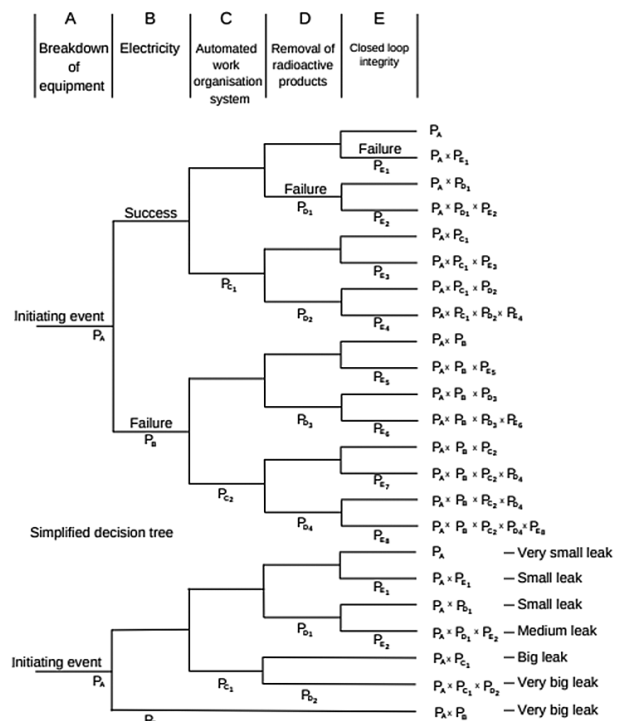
| A | B | C | D | E |
|---|---|---|---|---|
| Breakdown of equipment | Electricity | Automated work organisation system | Removal of radioactive products | Closed loop integrity |

Failure
$P_{E_1}$
Failure
$P_{D_1}$
$P_{E_2}$
Success
$P_{C_1}$
$P_{E_3}$
$P_{D_2}$
$P_{E_4}$
Initiating event
$P_A$
$P_{E_5}$
$P_{D_3}$
$P_{E_6}$
Failure
$P_B$
$P_{E_7}$
$P_{C_2}$
$P_{D_4}$
$P_{E_8}$

$P_A$
$P_A \times P_{E_1}$
$P_A \times P_{D_1}$
$P_A \times P_{D_1} \times P_{E_2}$
$P_A \times P_{C_1}$
$P_A \times P_{C_1} \times P_{E_3}$
$P_A \times P_{C_1} \times P_{D_2}$
$P_A \times P_{C_1} \times P_{D_2} \times P_{E_4}$
$P_A \times P_B$
$P_A \times P_B \times P_{E_5}$
$P_A \times P_B \times P_{D_3}$
$P_A \times P_B \times P_{D_3} \times P_{E_6}$
$P_A \times P_B \times P_{C_2}$
$P_A \times P_B \times P_{C_2} \times P_{D_4}$
$P_A \times P_B \times P_{C_2} \times P_{D_4}$
$P_A \times P_B \times P_{C_2} \times P_{D_4} \times P_{E_8}$

Simplified decision tree

$P_{E_1}$
$P_{D_1}$
$P_{E_2}$
Initiating event
$P_A$
$P_{C_1}$
$P_{D_2}$
$P_B$

$P_A$ – Very small leak
$P_A \times P_{E_1}$ – Small leak
$P_A \times P_{D_1}$ – Small leak
$P_A \times P_{D_1} \times P_{E_2}$ – Medium leak
$P_A \times P_{C_1}$ – Big leak
$P_A \times P_{C_1} \times P_{D_2}$ – Very big leak
$P_A \times P_B$ – Very big leak